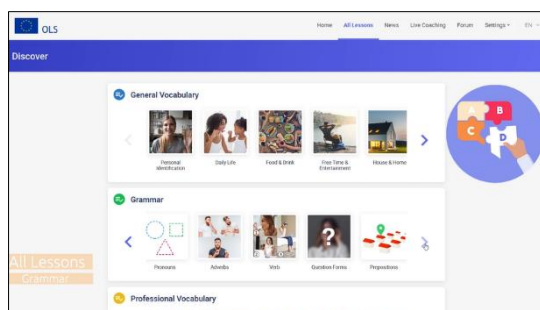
OLS

Home All Lessons News Live Coaching Forum Settings EN

Discover

General Vocabulary

Personal Identification
Daily Life
Food & Drink
Free Time & Entertainment
House & Home

A B C D

Grammar

Pronouns
Adverbs
Verb
Question Forms
Prepositions

All Lessons
Grammar

Professional Vocabulary